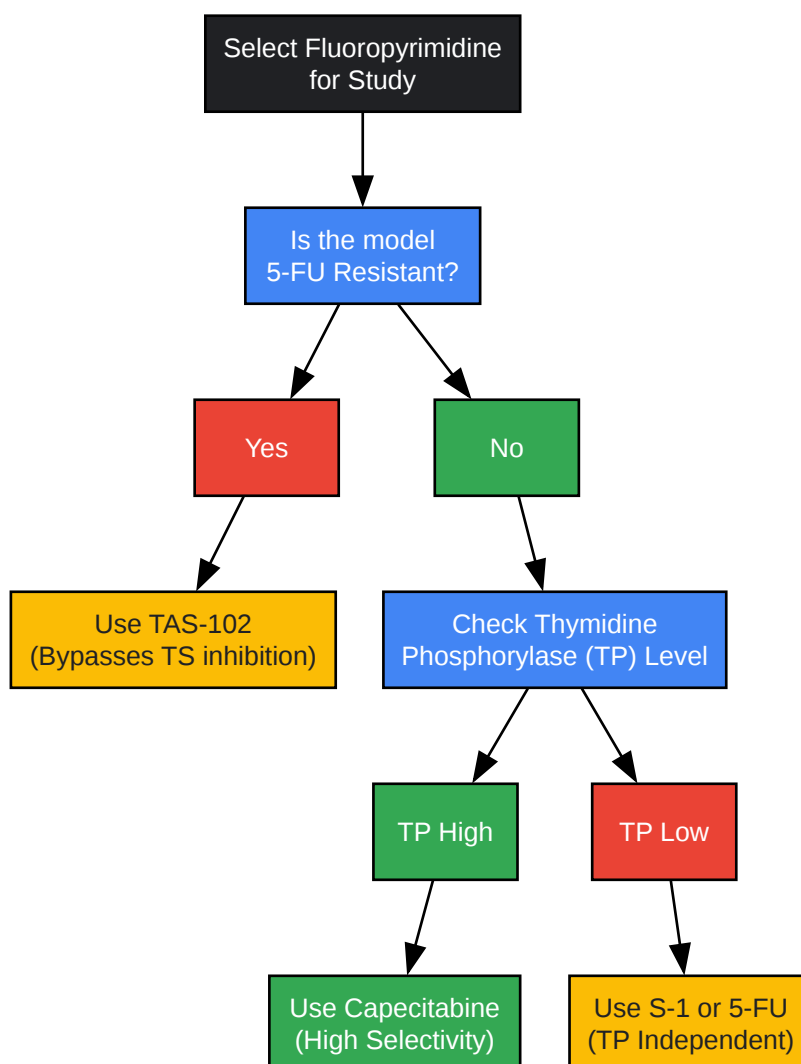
Select Fluoropyrimidine for Study

Is the model 5-FU Resistant?

Yes

No

Use TAS-102 (Bypasses TS inhibition)

Check Thymidine Phosphorylase (TP) Level

TP High

TP Low

Use Capecitabine (High Selectivity)

Use S-1 or 5-FU (TP Independent)